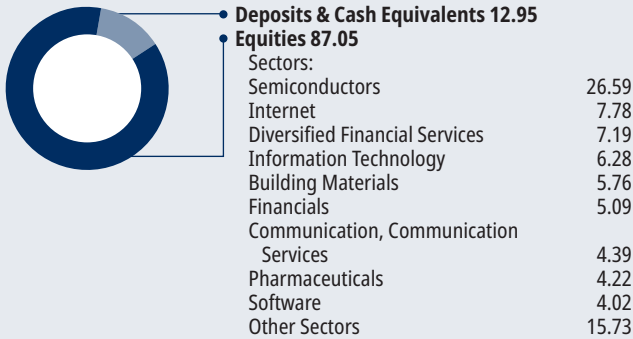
Deposits & Cash Equivalents 12.95
Equities 87.05
Sectors:

| | |
|---|---|
| Semiconductors | 26.59 |
| Internet | 7.78 |
| Diversified Financial Services | 7.19 |
| Information Technology | 6.28 |
| Building Materials | 5.76 |
| Financials | 5.09 |
| Communication, Communication Services | 4.39 |
| Pharmaceuticals | 4.22 |
| Software | 4.02 |
| Other Sectors | 15.73 |